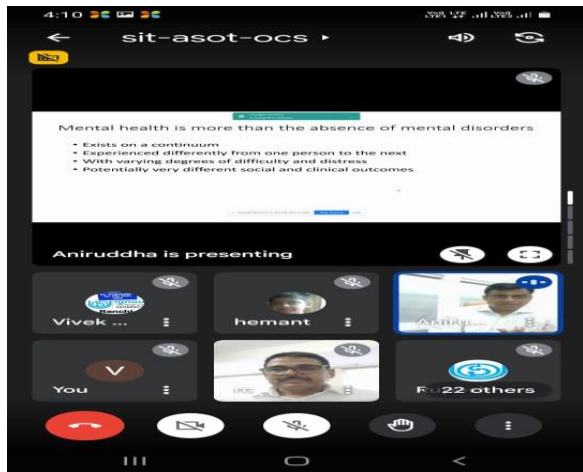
4:10

sit-asot-ocs ▸

Mental health is more than the absence of mental disorders

• Exists on a continuum
• Experienced differently from one person to the next
• With varying degrees of difficulty and distress
• Potentially very different social and clinical outcomes

Aniruddha is presenting

Vivek ...

hemant

Anir...

You

V

KC

22 others